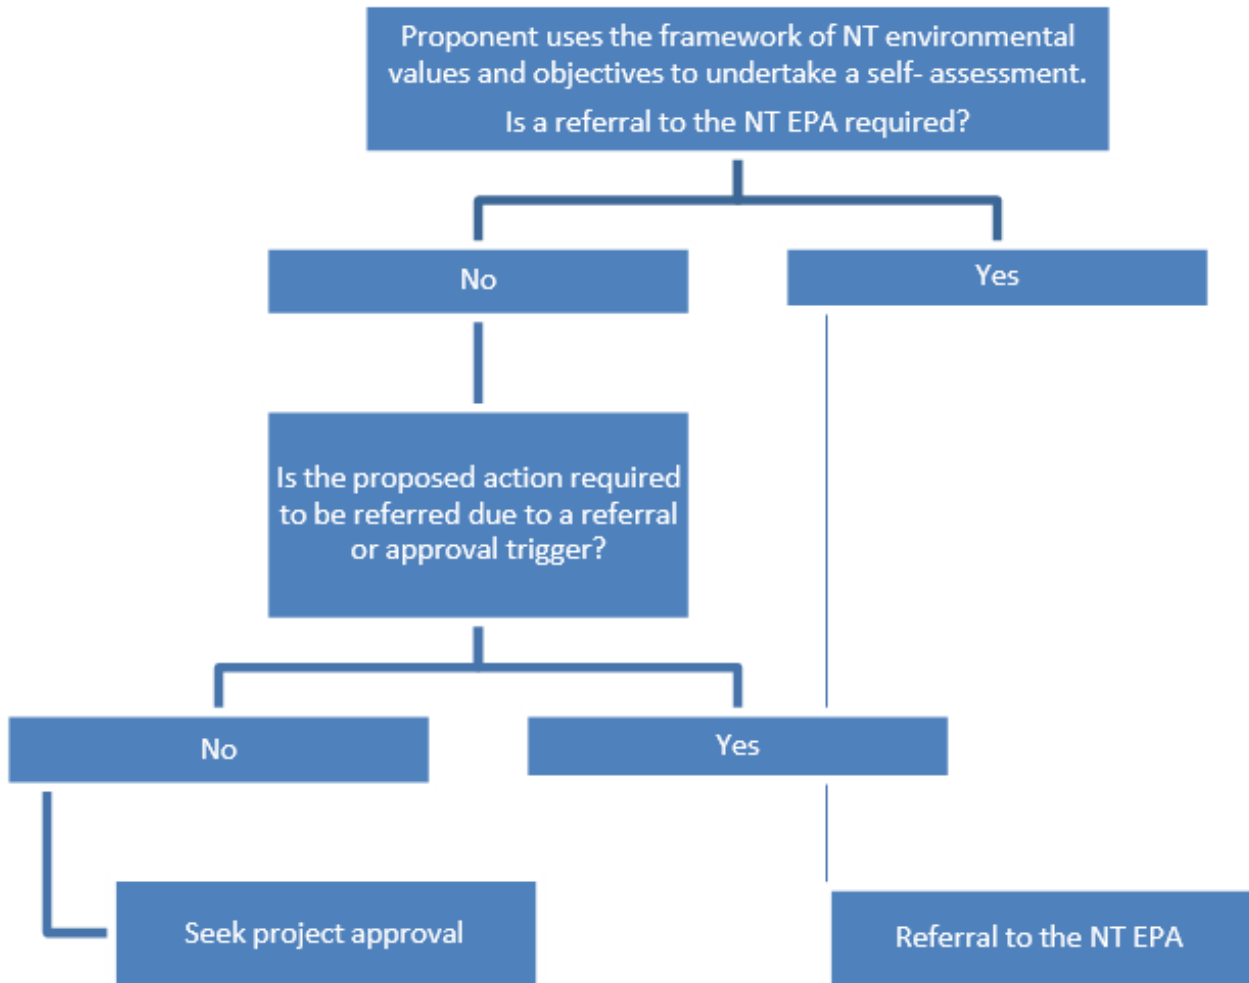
Proponent uses the framework of NT environmental values and objectives to undertake a self- assessment.

Is a referral to the NT EPA required?

No

Yes

Is the proposed action required to be referred due to a referral or approval trigger?

No

Yes

Seek project approval

Referral to the NT EPA